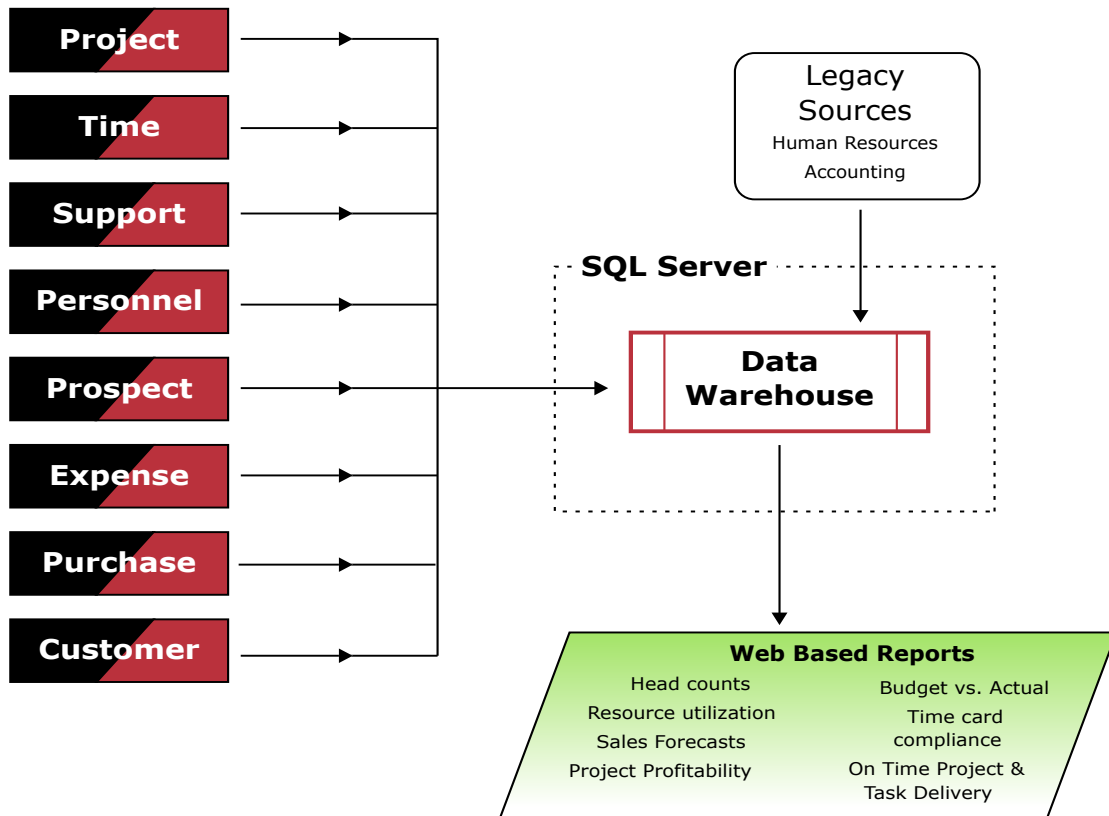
Project

Time

Support

Personnel

Prospect

Expense

Purchase

Customer

Legacy Sources
Human Resources
Accounting

SQL Server

Data Warehouse

Web Based Reports

Head counts
Resource utilization
Sales Forecasts
Project Profitability

Budget vs. Actual
Time card compliance
On Time Project & Task Delivery